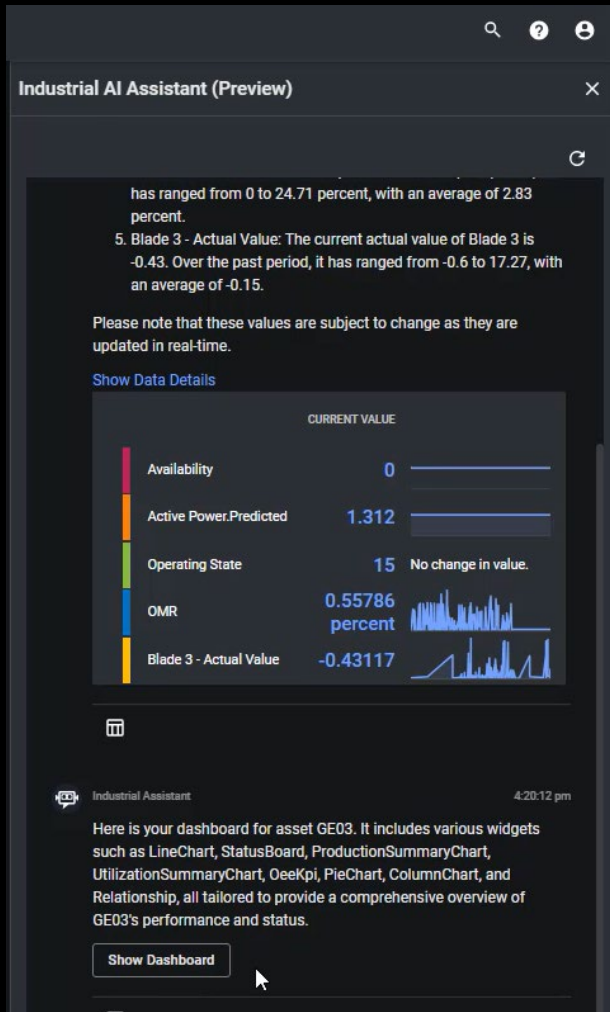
Industrial AI Assistant (Preview)

has ranged from 0 to 24.71 percent, with an average of 2.83 percent.

5. Blade 3 - Actual Value: The current actual value of Blade 3 is -0.43. Over the past period, it has ranged from -0.6 to 17.27, with an average of -0.15.

Please note that these values are subject to change as they are updated in real-time.

Show Data Details

| | CURRENT VALUE | |
|---|---|---|
| Availability | 0 | |
| Active Power.Predicted | 1.312 | |
| Operating State | 15 | No change in value. |
| OMR | 0.55786 percent | |
| Blade 3 - Actual Value | -0.43117 | |

Industrial Assistant 4:20:12 pm

Here is your dashboard for asset GE03. It includes various widgets such as LineChart, StatusBoard, ProductionSummaryChart, UtilizationSummaryChart, OeeKpi, PieChart, ColumnChart, and Relationship, all tailored to provide a comprehensive overview of GE03's performance and status.

Show Dashboard